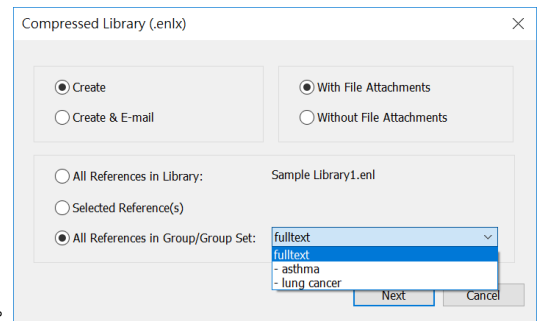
Compressed Library (.enlx)

Create

Create & E-mail

With File Attachments

Without File Attachments

All References in Library:

Sample Library1.enl

Selected Reference(s)

All References in Group/Group Set:

fulltext

fulltext

- asthma

- lung cancer

Next

Cancel